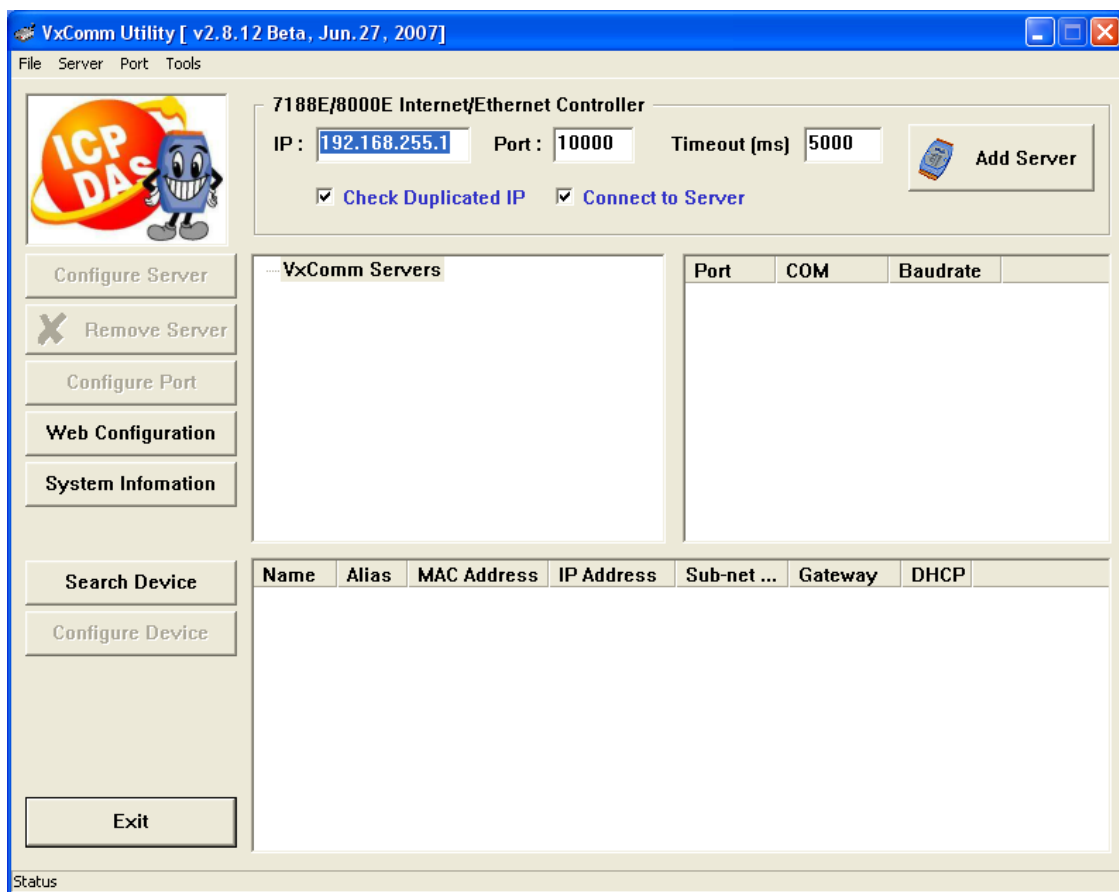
VxComm Utility [ v2.8.12 Beta, Jun.27, 2007]

File Server Port Tools

ICP DAS

7188E/8000E Internet/Ethernet Controller

IP : 192.168.255.1 Port : 10000 Timeout (ms) 5000

Add Server

☑ Check Duplicated IP ☑ Connect to Server

Configure Server

Remove Server

Configure Port

Web Configuration

System Infomation

VxComm Servers

| Port | COM | Baudrate |
|---|---|---|

Search Device

Configure Device

| Name | Alias | MAC Address | IP Address | Sub-net ... | Gateway | DHCP |
|---|---|---|---|---|---|---|

Exit

Status